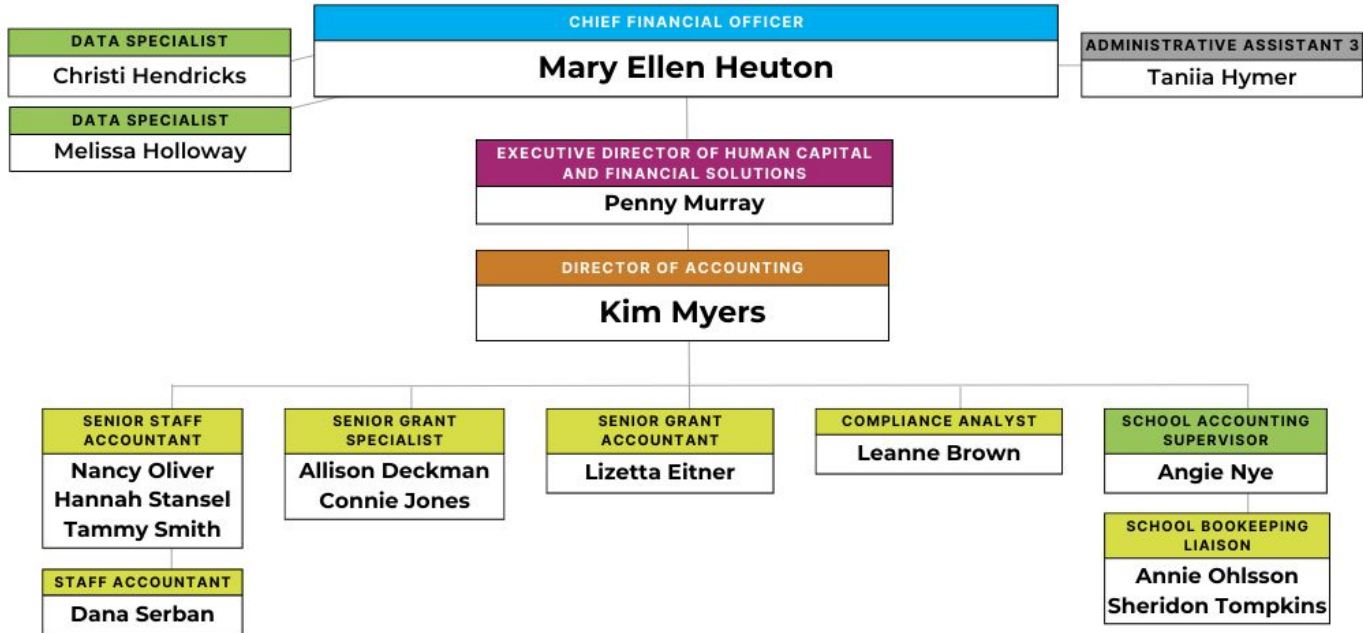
CHIEF FINANCIAL OFFICER
Mary Ellen Heuton

DATA SPECIALIST
Christi Hendricks

DATA SPECIALIST
Melissa Holloway

ADMINISTRATIVE ASSISTANT 3
Taniia Hymer

EXECUTIVE DIRECTOR OF HUMAN CAPITAL AND FINANCIAL SOLUTIONS
Penny Murray

DIRECTOR OF ACCOUNTING
Kim Myers

SENIOR STAFF ACCOUNTANT
Nancy Oliver
Hannah Stansel
Tammy Smith

STAFF ACCOUNTANT
Dana Serban

SENIOR GRANT SPECIALIST
Allison Deckman
Connie Jones

SENIOR GRANT ACCOUNTANT
Lizetta Eitner

COMPLIANCE ANALYST
Leanne Brown

SCHOOL ACCOUNTING SUPERVISOR
Angie Nye

SCHOOL BOOKEEPING LIAISON
Annie Ohlsson
Sheridon Tompkins